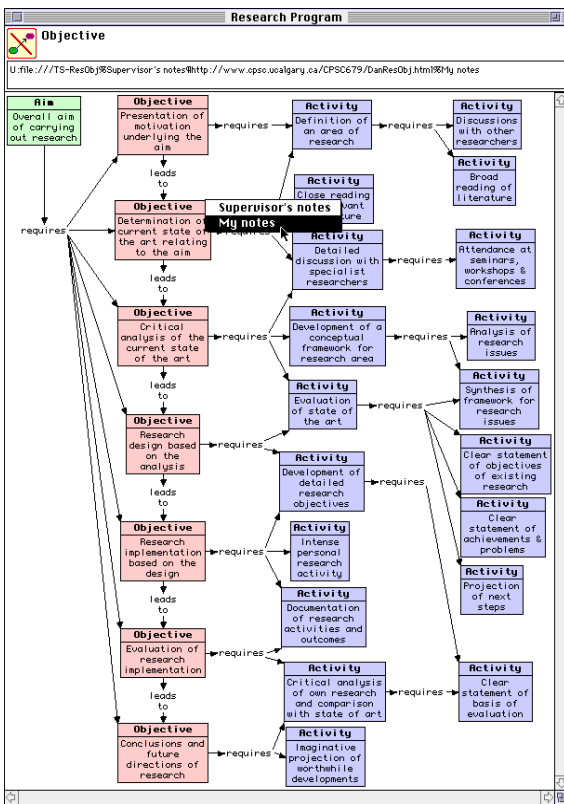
Research Program

Objective

U:file:///TS-ResObj%Supervisor's notes%http://www.cpsc.ucalgary.ca/CPSC679/DanResObj.html%My notes

Aim
Overall aim of carrying out research

requires

Objective
Presentation of motivation underlying the aim

requires

Activity
Definition of an area of research

requires

Activity
Discussions with other researchers

Activity
Broad reading of literature

leads to

Objective
Determination of current state of the art relating to the aim

requires

Activity
Close reading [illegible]vant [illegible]ture

Supervisor's notes
My notes

Activity
Detailed discussion with specialist researchers

requires

Activity
Attendance at seminars, workshops & conferences

leads to

Objective
Critical analysis of the current state of the art

requires

Activity
Development of a conceptual framework for research area

requires

Activity
Analysis of research issues

Activity
Synthesis of framework for research issues

Activity
Evaluation of state of the art

requires

leads to

Objective
Research design based on the analysis

requires

Activity
Clear statement of objectives of existing research

Activity
Development of detailed research objectives

requires

Activity
Clear statement of achievements & problems

leads to

Objective
Research implementation based on the design

requires

Activity
Intense personal research activity

Activity
Projection of next steps

Activity
Documentation of research activities and outcomes

leads to

Objective
Evaluation of research implementation

requires

Activity
Critical analysis of own research and comparison with state of art

requires

Activity
Clear statement of basis of evaluation

leads to

Objective
Conclusions and future directions of research

requires

Activity
Imaginative projection of worthwhile developments